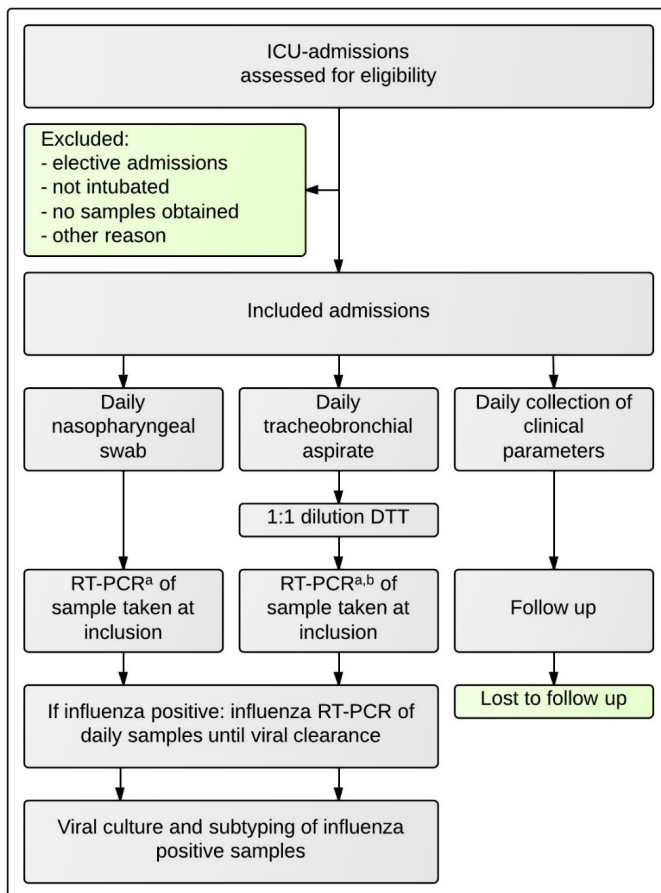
ICU-admissions assessed for eligibility

Excluded:
- elective admissions
- not intubated
- no samples obtained
- other reason

Included admissions

Daily nasopharyngeal swab

Daily tracheobronchial aspirate

Daily collection of clinical parameters

1:1 dilution DTT

RT-PCR$^{a}$ of sample taken at inclusion

RT-PCR$^{a,b}$ of sample taken at inclusion

Follow up

Lost to follow up

If influenza positive: influenza RT-PCR of daily samples until viral clearance

Viral culture and subtyping of influenza positive samples